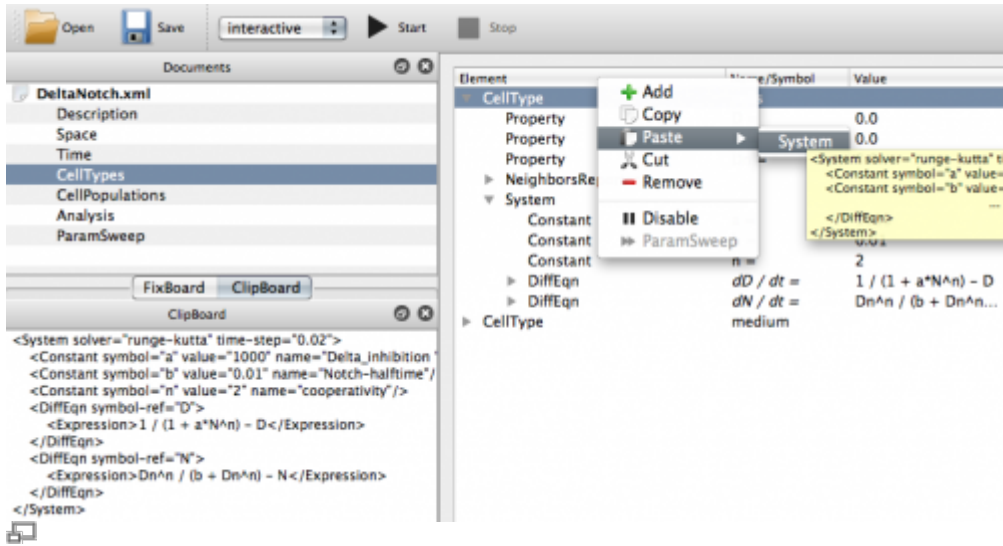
Open Save interactive Start Stop

Documents

DeltaNotch.xml
Description
Space
Time
CellTypes
CellPopulations
Analysis
ParamSweep

FixBoard ClipBoard

ClipBoard

<System solver="runge-kutta" time-step="0.02">
<Constant symbol="a" value="1000" name="Delta_inhibition
<Constant symbol="b" value="0.01" name="Notch-halftime"/
<Constant symbol="n" value="2" name="cooperativity"/>
<DiffEqn symbol-ref="D">
<Expression>1 / (1 + a*N^n) - D</Expression>
</DiffEqn>
<DiffEqn symbol-ref="N">
<Expression>Dn^n / (b + Dn^n) - N</Expression>
</DiffEqn>
</System>

| Element | N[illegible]e/Symbol | Value |
|---|---|---|
| CellType | | |
| Property | | 0.0 |
| Property | | 0.0 |
| Property | | |
| NeighborsRe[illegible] | | |
| System | | |
| Constant | | |
| Constant | | 0.01 |
| Constant | n = | 2 |
| DiffEqn | dD / dt = | 1 / (1 + a*N^n) - D |
| DiffEqn | dN / dt = | Dn^n / (b + Dn^n... |
| CellType | medium | |

Add
Copy
Paste
Cut
Remove
Disable
ParamSweep

System

<System solver="runge-kutta" t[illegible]
<Constant symbol="a" value=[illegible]
<Constant symbol="b" value=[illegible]
...
</DiffEqn>
</System>